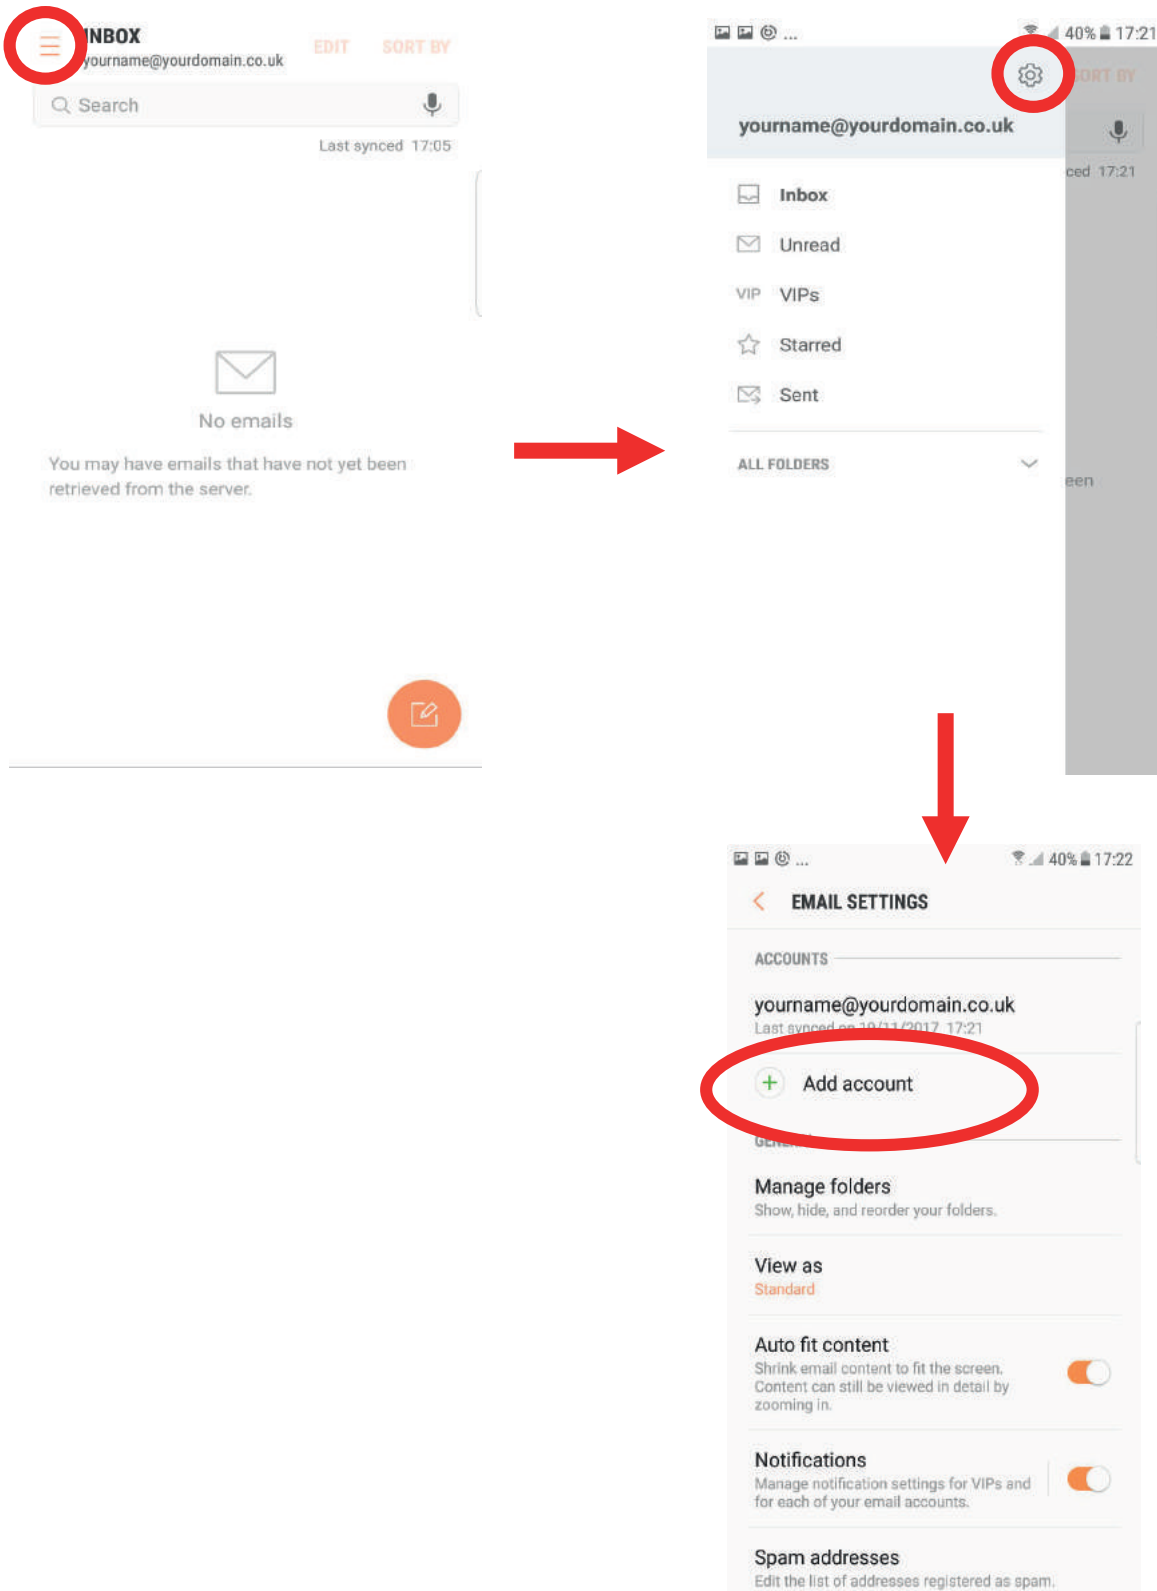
INBOX
yourname@yourdomain.co.uk
EDIT SORT BY
Search
Last synced 17:05

No emails
You may have emails that have not yet been retrieved from the server.

40% 17:21
ORT BY
yourname@yourdomain.co.uk
ced 17:21
Inbox
Unread
VIP VIPs
Starred
Sent
ALL FOLDERS
een

40% 17:22
EMAIL SETTINGS
ACCOUNTS
yourname@yourdomain.co.uk
Last synced on 10/11/2017 17:21
Add account
GEN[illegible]
Manage folders
Show, hide, and reorder your folders.
View as
Standard
Auto fit content
Shrink email content to fit the screen. Content can still be viewed in detail by zooming in.
Notifications
Manage notification settings for VIPs and for each of your email accounts.
Spam addresses
Edit the list of addresses registered as spam.